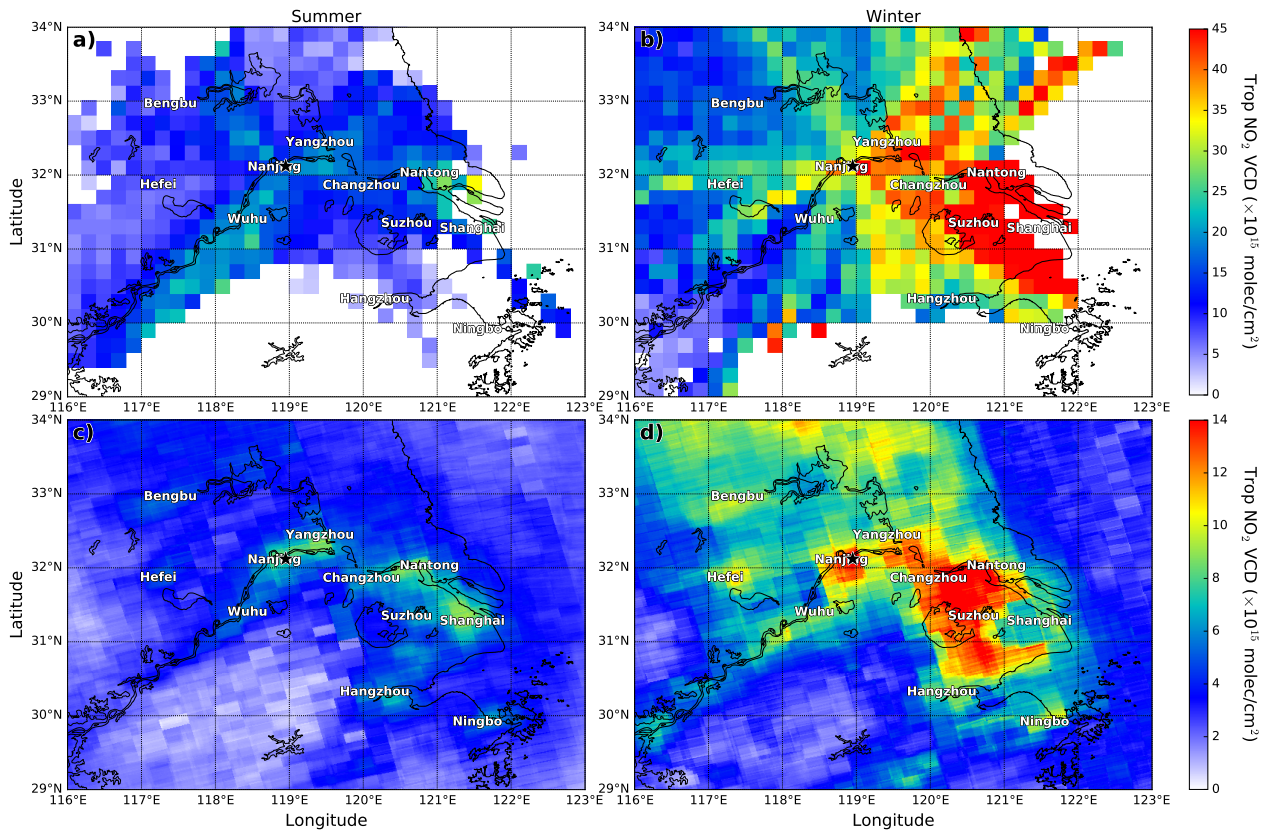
Summer

Winter

a)

b)

c)

d)

34°N
33°N
32°N
31°N
30°N
29°N

116°E 117°E 118°E 119°E 120°E 121°E 122°E 123°E

Latitude

Longitude

Bengbu
Yangzhou
Nanjing
Hefei
Changzhou
Nantong
Wuhu
Suzhou
Shanghai
Hangzhou
Ningbo

Bengbu
Yangzhou
Nanjing
Hefei
Changzhou
Nantong
Wuhu
Suzhou
Shanghai
Hangzhou
Ningbo

Bengbu
Yangzhou
Nanjing
Hefei
Changzhou
Nantong
Wuhu
Suzhou
Shanghai
Hangzhou
Ningbo

Bengbu
Yangzhou
Nanjing
Hefei
Changzhou
Nantong
Wuhu
Suzhou
Shanghai
Hangzhou
Ningbo

45
40
35
30
25
20
15
10
5
0

Trop $NO_2$ VCD ($\times 10^{15}$ molec/cm$^2$)

14
12
10
8
6
4
2
0

Trop $NO_2$ VCD ($\times 10^{15}$ molec/cm$^2$)